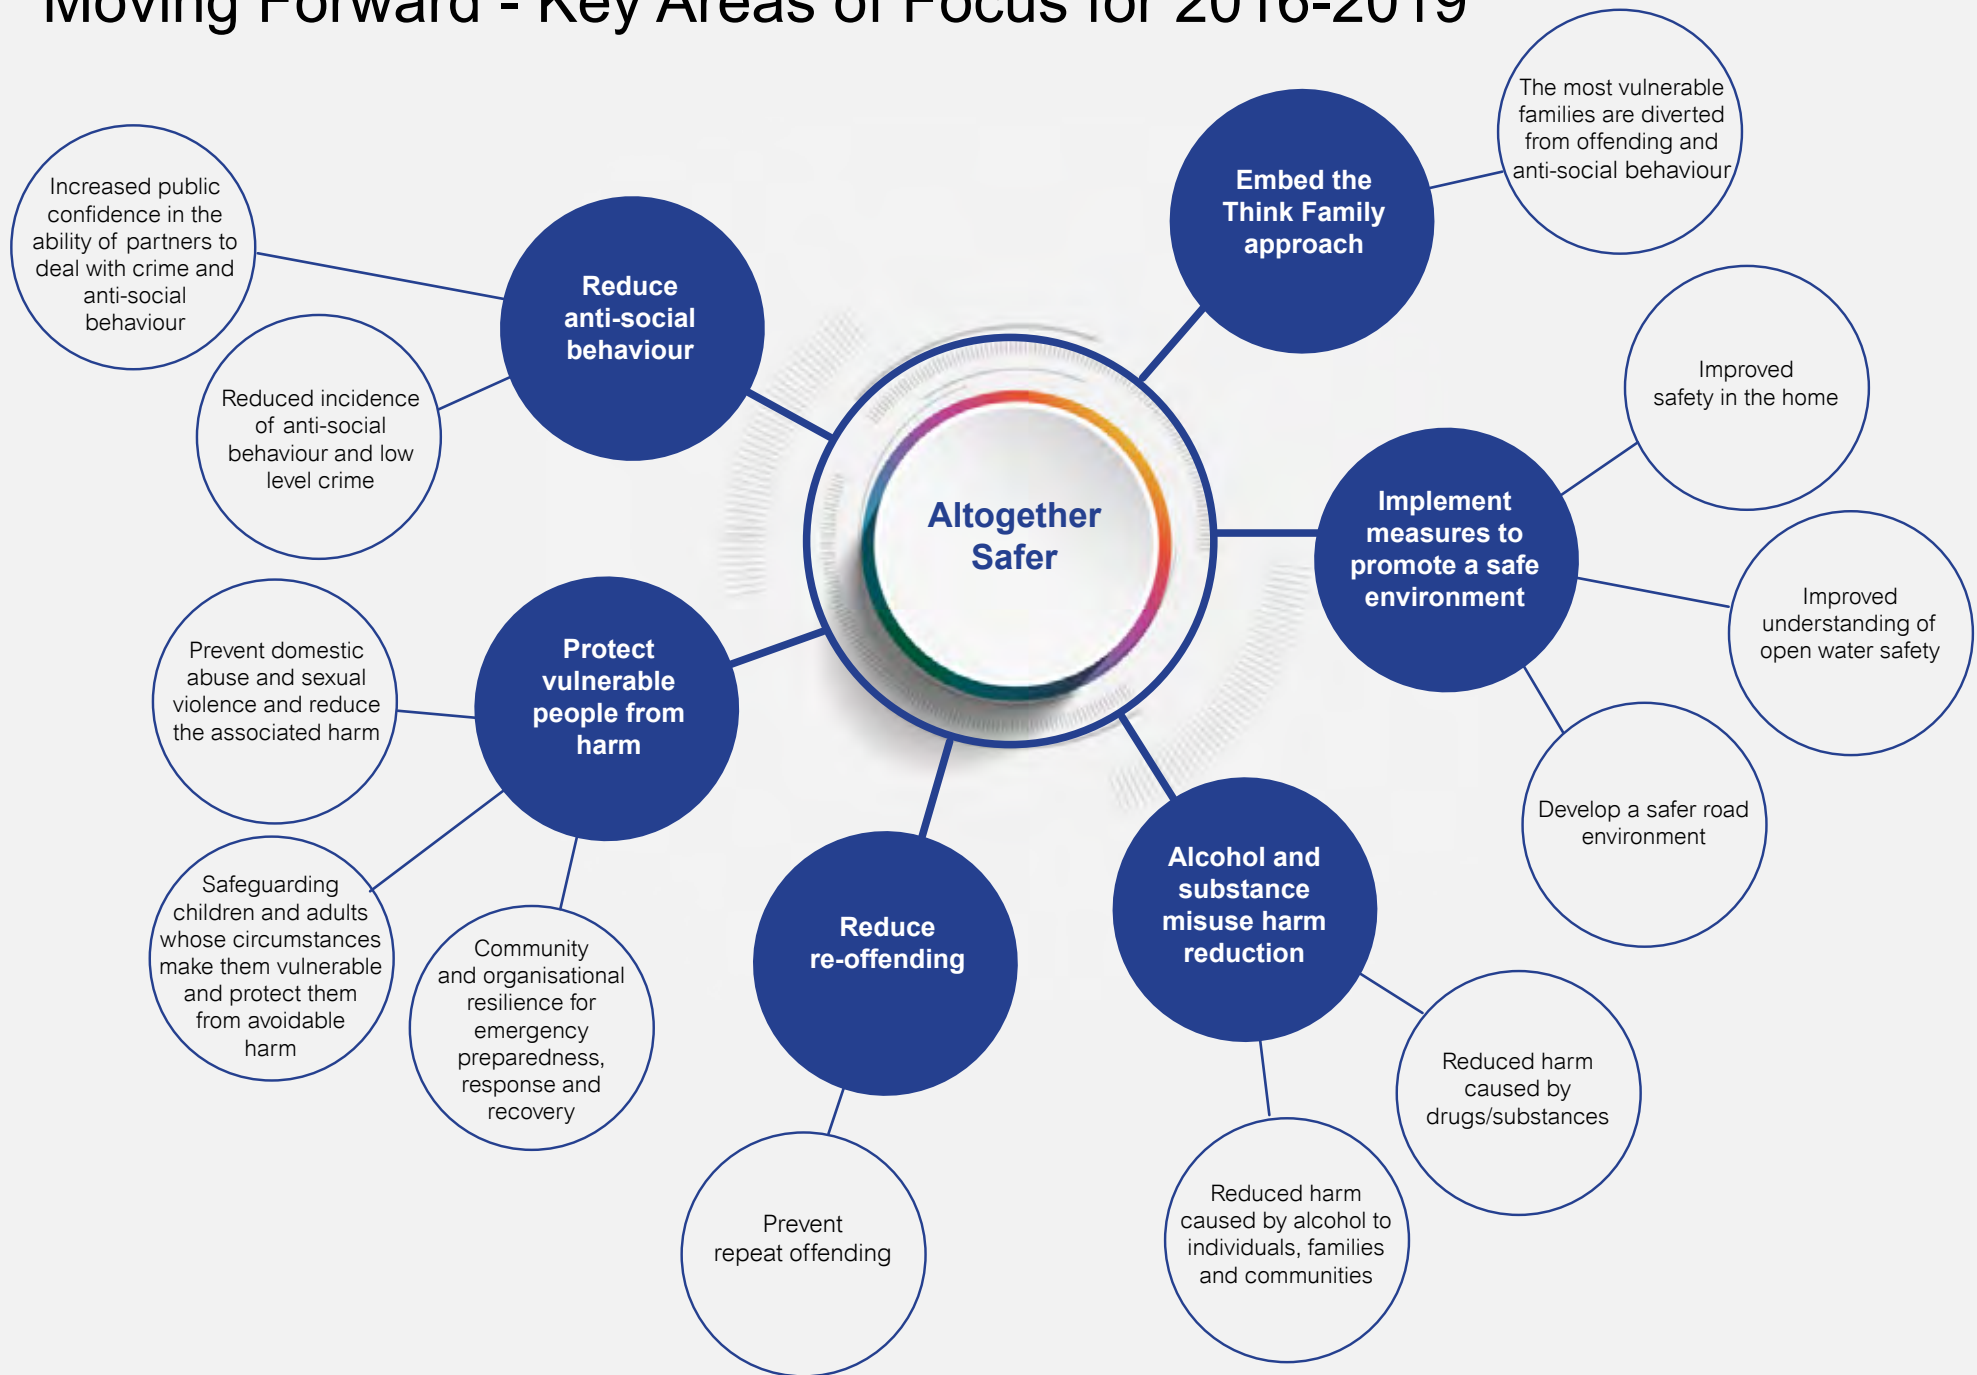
Moving Forward - Key Areas of Focus for 2016-2019

Altogether Safer

Reduce anti-social behaviour

Increased public confidence in the ability of partners to deal with crime and anti-social behaviour

Reduced incidence of anti-social behaviour and low level crime

Embed the Think Family approach

The most vulnerable families are diverted from offending and anti-social behaviour

Implement measures to promote a safe environment

Improved safety in the home

Improved understanding of open water safety

Develop a safer road environment

Protect vulnerable people from harm

Prevent domestic abuse and sexual violence and reduce the associated harm

Safeguarding children and adults whose circumstances make them vulnerable and protect them from avoidable harm

Community and organisational resilience for emergency preparedness, response and recovery

Reduce re-offending

Prevent repeat offending

Alcohol and substance misuse harm reduction

Reduced harm caused by drugs/substances

Reduced harm caused by alcohol to individuals, families and communities